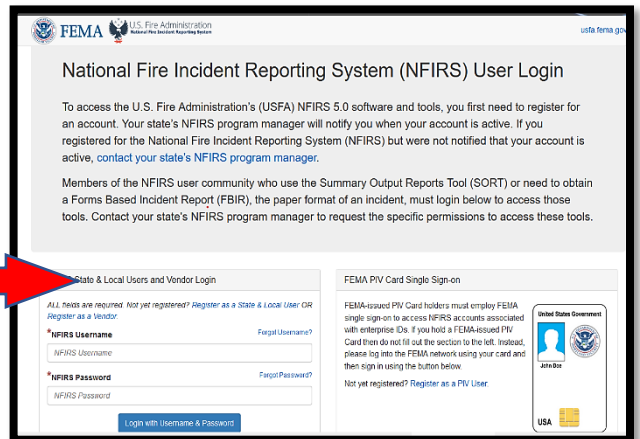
FEMA U.S. Fire Administration National Fire Incident Reporting System

usfa.fema.gov

National Fire Incident Reporting System (NFIRS) User Login

To access the U.S. Fire Administration's (USFA) NFIRS 5.0 software and tools, you first need to register for an account. Your state's NFIRS program manager will notify you when your account is active. If you registered for the National Fire Incident Reporting System (NFIRS) but were not notified that your account is active, contact your state's NFIRS program manager.

Members of the NFIRS user community who use the Summary Output Reports Tool (SORT) or need to obtain a Forms Based Incident Report (FBIR), the paper format of an incident, must login below to access those tools. Contact your state's NFIRS program manager to request the specific permissions to access these tools.

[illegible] State & Local Users and Vendor Login

ALL fields are required. Not yet registered? Register as a State & Local User OR Register as a Vendor.

*NFIRS Username

Forgot Username?

NFIRS Username

*NFIRS Password

Forgot Password?

NFIRS Password

Login with Username & Password

FEMA PIV Card Single Sign-on

FEMA-issued PIV Card holders must employ FEMA single sign-on to access NFIRS accounts associated with enterprise IDs. If you hold a FEMA-issued PIV Card then do not fill out the section to the left. Instead, please log into the FEMA network using your card and then sign in using the button below.

Not yet registered? Register as a PIV User.

United States Government

John Doe

USA